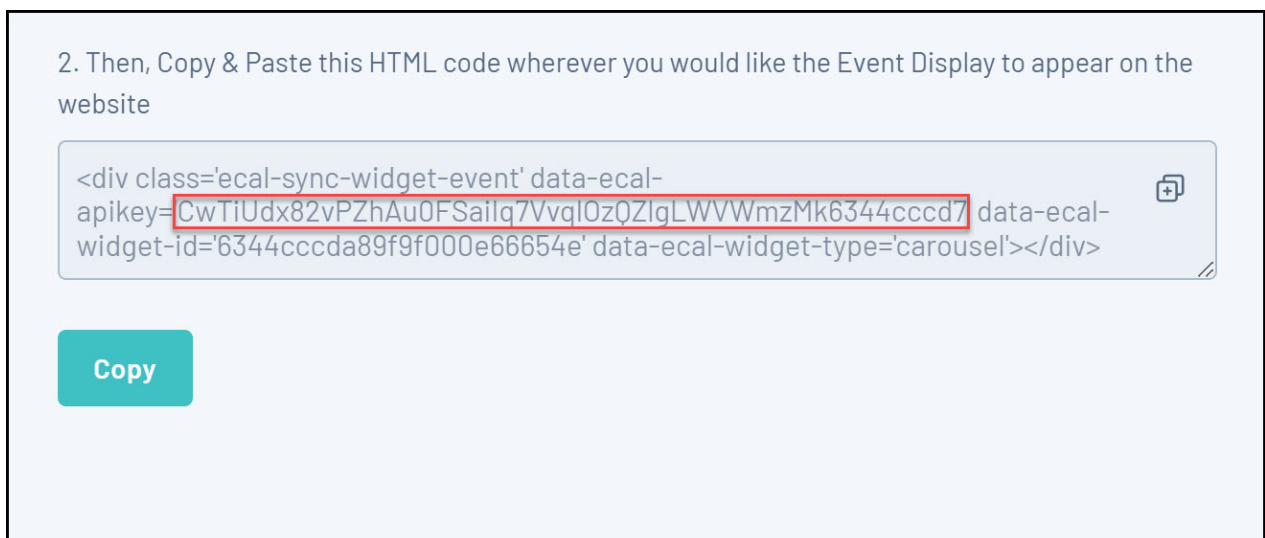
2. Then, Copy & Paste this HTML code wherever you would like the Event Display to appear on the website

<div class='ecal-sync-widget-event' data-ecal-apikey=CwTiUdx82vPZhAu0FSailq7VvqlOzQZlgLWVWmzMk6344cccd7 data-ecal-widget-id='6344cccda89f9f000e66654e' data-ecal-widget-type='carousel'></div>

Copy